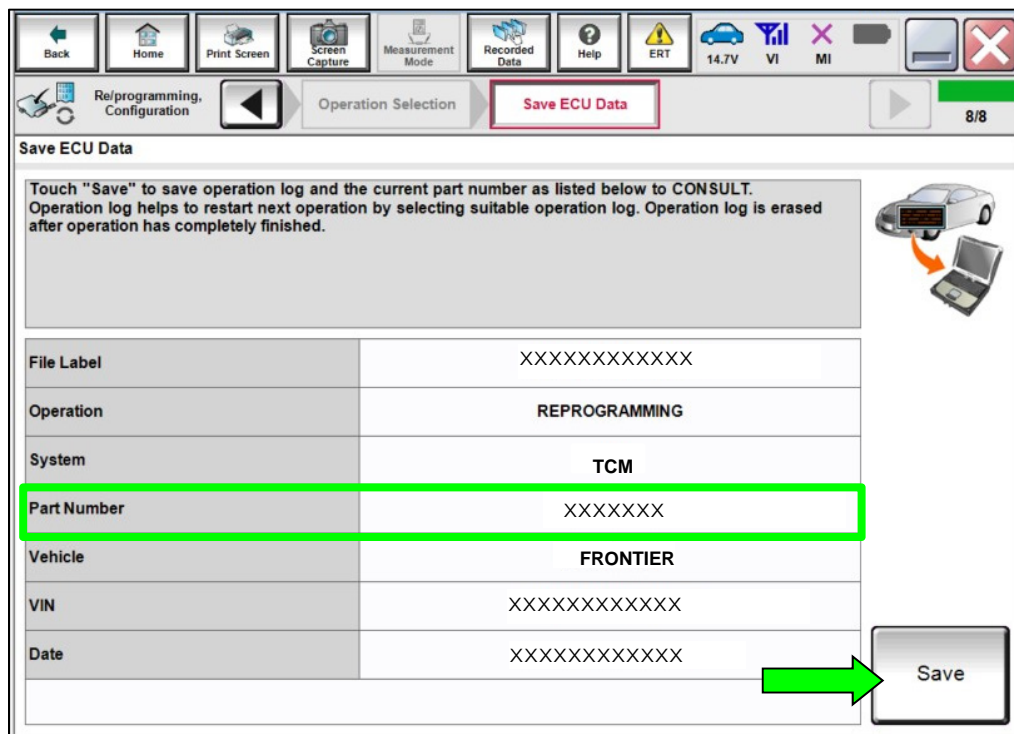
Back | Home | Print Screen | Screen Capture | Measurement Mode | Recorded Data | Help | ERT | 14.7V | VI | MI

Re/programming, Configuration | Operation Selection | Save ECU Data | 8/8

Save ECU Data

Touch "Save" to save operation log and the current part number as listed below to CONSULT. Operation log helps to restart next operation by selecting suitable operation log. Operation log is erased after operation has completely finished.

| | |
|---|---|
| File Label | XXXXXXXXXXXX |
| Operation | REPROGRAMMING |
| System | TCM |
| Part Number | XXXXXXX |
| Vehicle | FRONTIER |
| VIN | XXXXXXXXXXXX |
| Date | XXXXXXXXXXXX |

Save